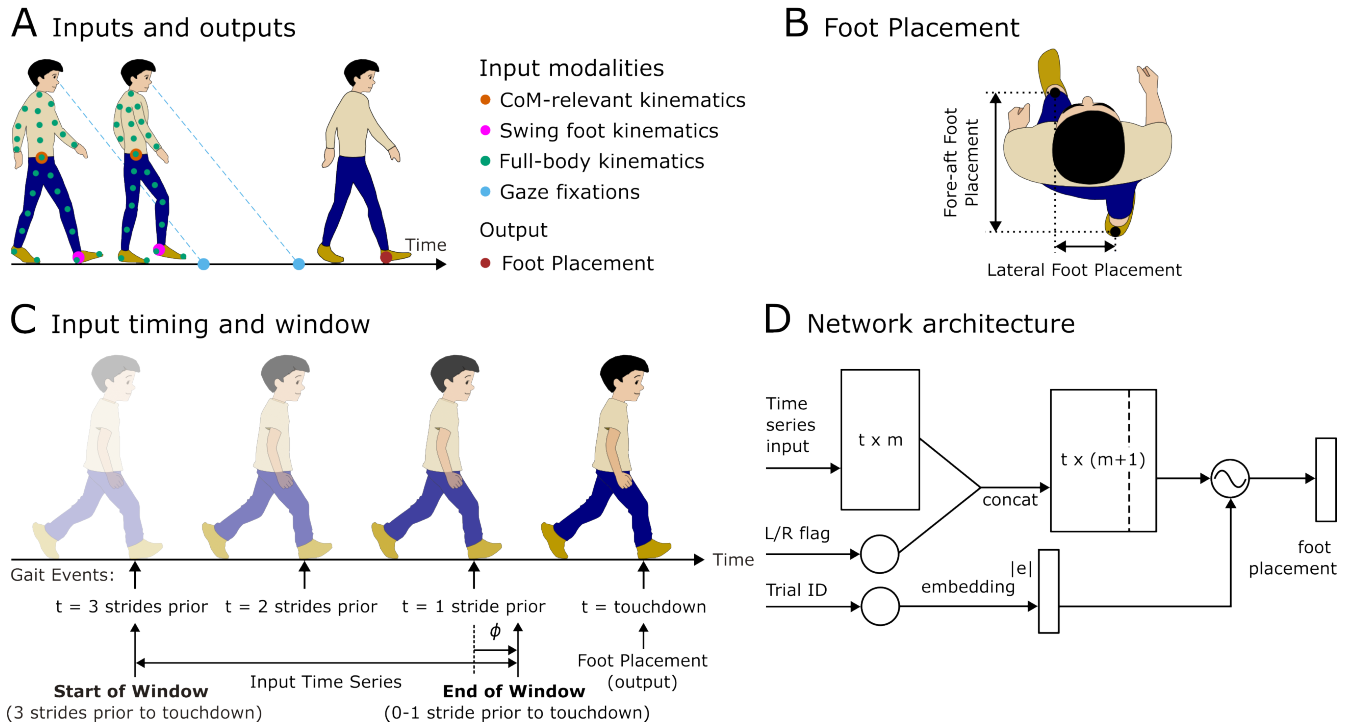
A Inputs and outputs

Input modalities
CoM-relevant kinematics
Swing foot kinematics
Full-body kinematics
Gaze fixations
Output
Foot Placement

Time

B Foot Placement

Fore-aft Foot Placement

Lateral Foot Placement

C Input timing and window

Time

Gait Events:
t = 3 strides prior
t = 2 strides prior
t = 1 stride prior
t = touchdown

$\phi$

Input Time Series
Foot Placement (output)

**Start of Window**
(3 strides prior to touchdown)

**End of Window**
(0-1 stride prior to touchdown)

D Network architecture

Time series input
t x m
concat
t x (m+1)
L/R flag
Trial ID
embedding
|e|
foot placement